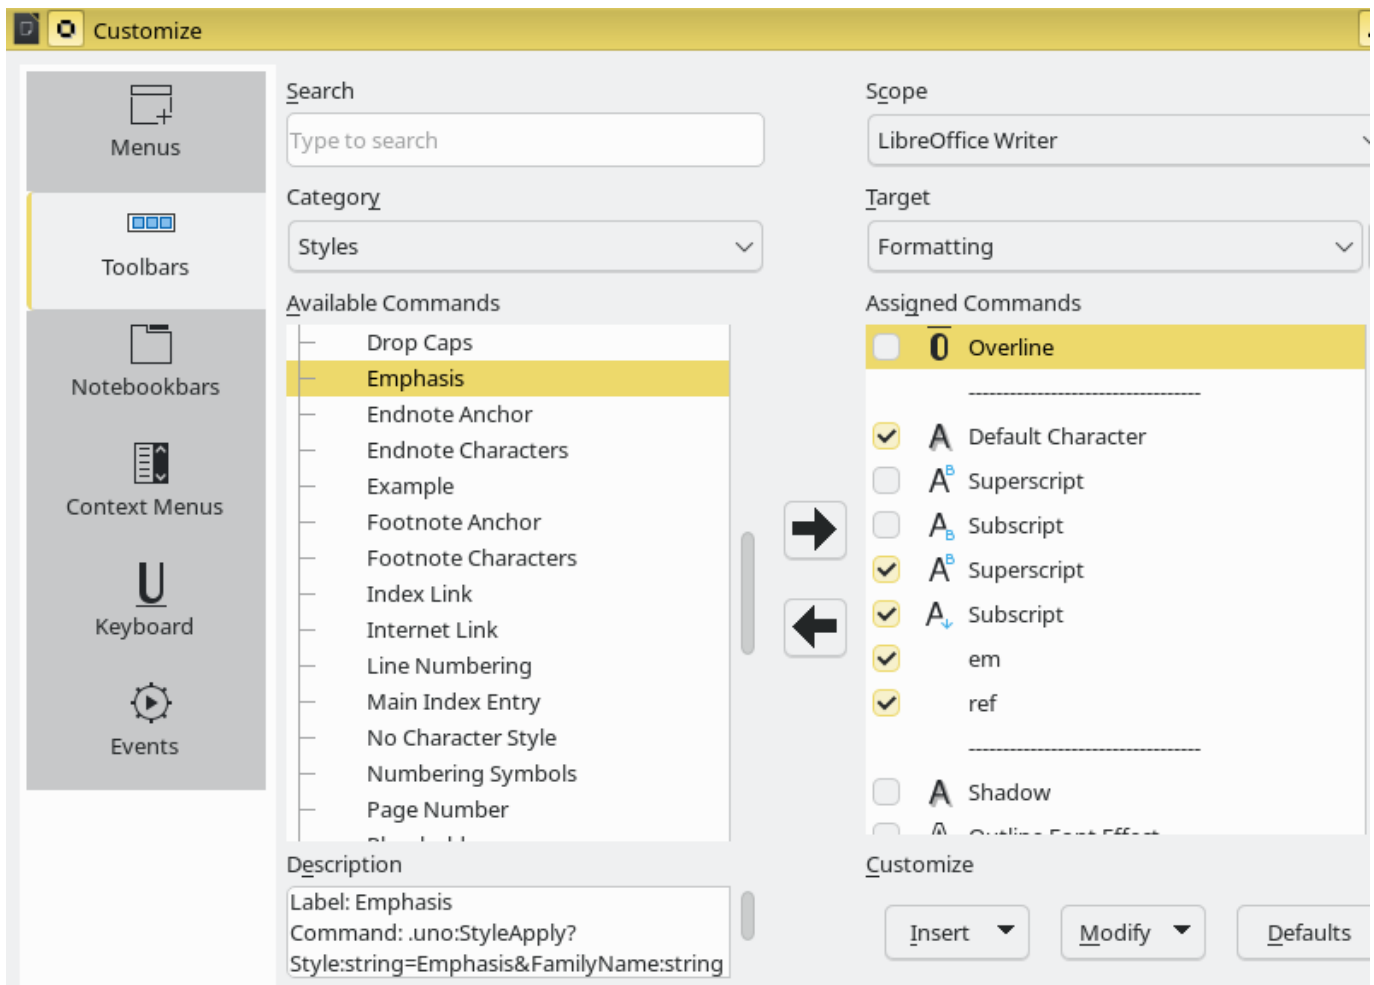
Customize

Menus

Toolbars

Notebookbars

Context Menus

Keyboard

Events

Search

Type to search

Category

Styles

Available Commands

Drop Caps
Emphasis
Endnote Anchor
Endnote Characters
Example
Footnote Anchor
Footnote Characters
Index Link
Internet Link
Line Numbering
Main Index Entry
No Character Style
Numbering Symbols
Page Number
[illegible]

Description

Label: Emphasis
Command: .uno:StyleApply?Style:string=Emphasis&FamilyName:string

Scope

LibreOffice Writer

Target

Formatting

Assigned Commands

Overline
----------------------------------
Default Character
Superscript
Subscript
Superscript
Subscript
em
ref
----------------------------------
Shadow
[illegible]

Customize

Insert

Modify

Defaults